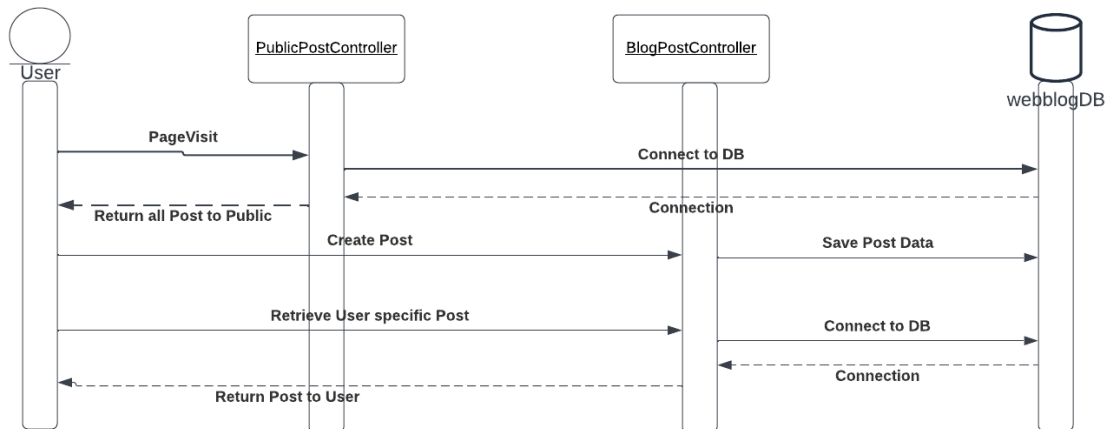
User

PublicPostController

BlogPostController

webblogDB

PageVisit

Connect to DB

Connection

Return all Post to Public

Create Post

Save Post Data

Retrieve User specific Post

Connect to DB

Connection

Return Post to User